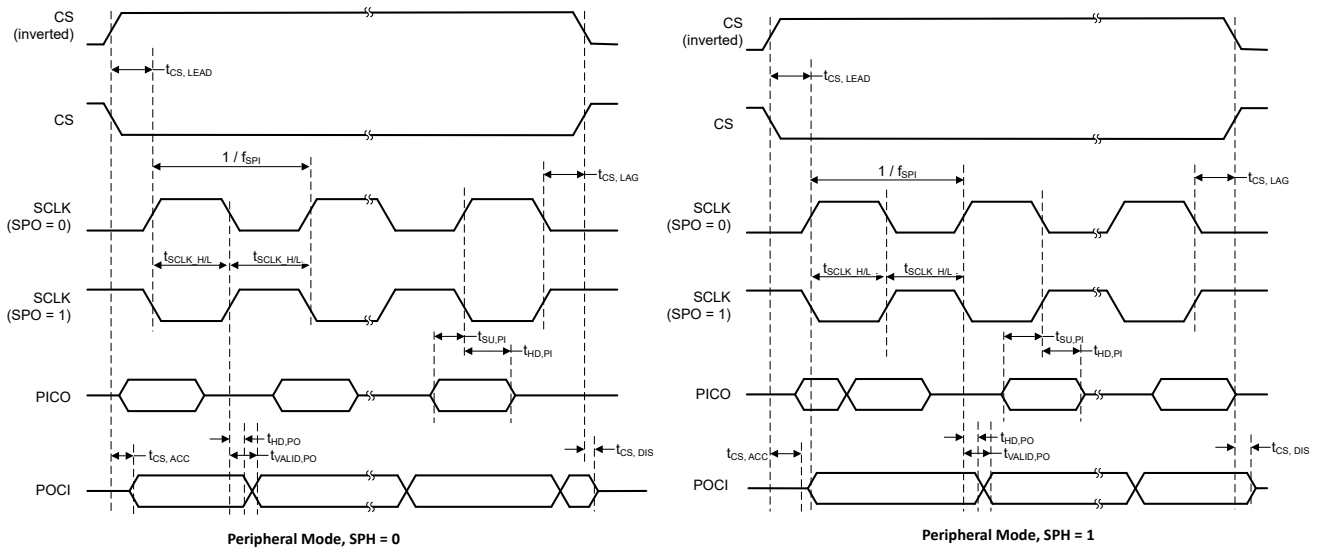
CS (inverted)

$t_{CS,\ LEAD}$

CS

$1 / f_{SPI}$

$t_{CS,\ LAG}$

SCLK (SPO = 0)

$t_{SCLK\_H/L}$ $t_{SCLK\_H/L}$

SCLK (SPO = 1)

$t_{SU,PI}$

$t_{HD,PI}$

PICO

$t_{HD,PO}$

$t_{CS,\ ACC}$ $t_{VALID,PO}$

$t_{CS,\ DIS}$

POCI

Peripheral Mode, SPH = 0

CS (inverted)

$t_{CS,\ LEAD}$

CS

$1 / f_{SPI}$

$t_{CS,\ LAG}$

SCLK (SPO = 0)

$t_{SCLK\_H/L}$ $t_{SCLK\_H/L}$

SCLK (SPO = 1)

$t_{SU,PI}$

$t_{HD,PI}$

PICO

$t_{HD,PO}$

$t_{CS,\ ACC}$ $t_{VALID,PO}$

$t_{CS,\ DIS}$

POCI

Peripheral Mode, SPH = 1